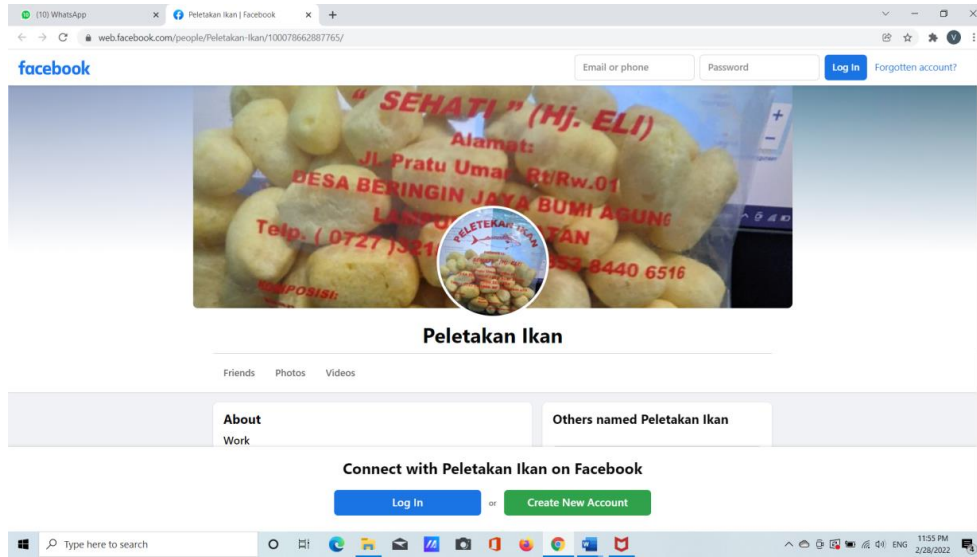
(10) WhatsApp
Peletakan Ikan | Facebook
web.facebook.com/people/Peletakan-Ikan/100078662887765/

facebook
Email or phone
Password
Log In
Forgotten account?

" SEHATI " (Hj. ELI)
Alamat:
Jl. Pratu Umar Rt/Rw.01
DESA BERINGIN JAYA BUMI AGUNG
LAMPU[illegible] TAN
Telp. ( 0727 )321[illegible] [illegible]52 8440 6516
KOMPOSISI:
PELETEKAN IKAN

Peletakan Ikan

Friends
Photos
Videos

About
Work

Others named Peletakan Ikan

Connect with Peletakan Ikan on Facebook
Log In
or
Create New Account

Type here to search
ENG
11:55 PM
2/28/2022